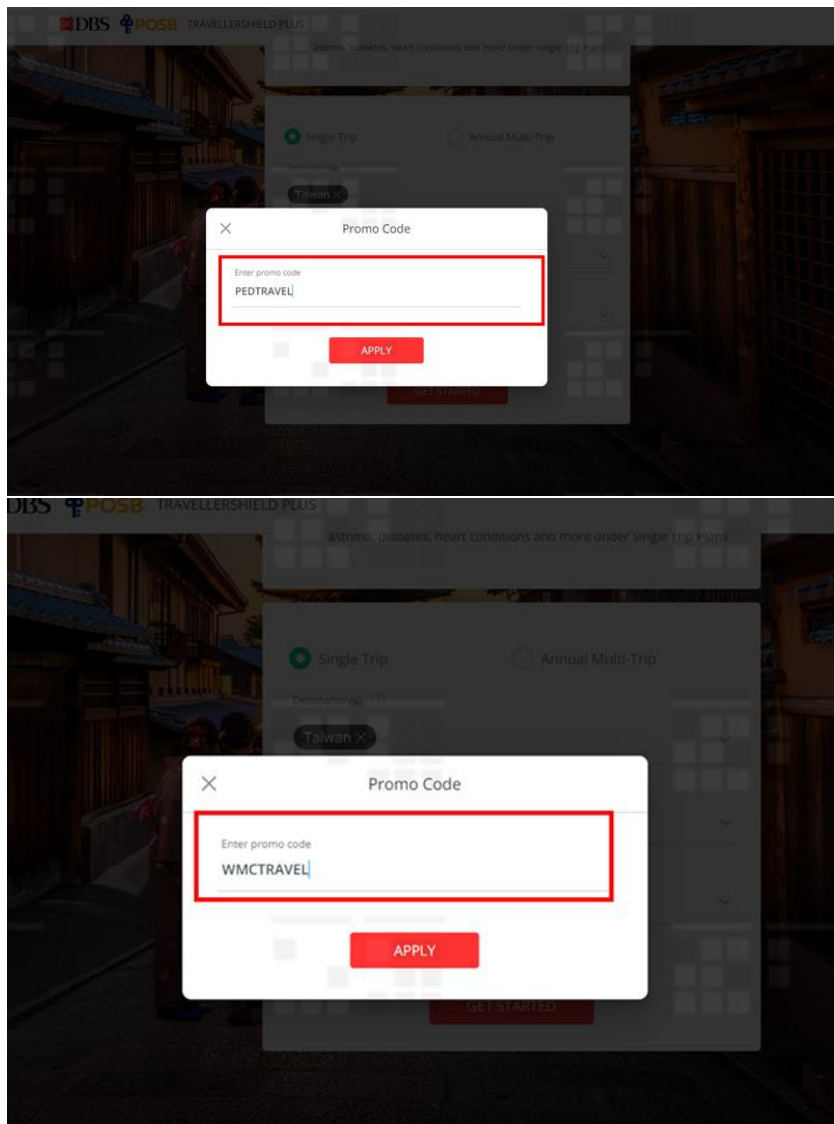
DBS POSB TRAVELLERSHIELD PLUS

asthma, diabetes, heart conditions and more under Single Trip Plans

Single Trip

Annual Multi-Trip

Destinations

Taiwan ×

×

Promo Code

Enter promo code

PEDTRAVEL

APPLY

GET STARTED

DBS POSB TRAVELLERSHIELD PLUS

asthma, diabetes, heart conditions and more under Single Trip Plans

Single Trip

Annual Multi-Trip

Destinations

Taiwan ×

×

Promo Code

Enter promo code

WMCTRAVEL

APPLY

GET STARTED